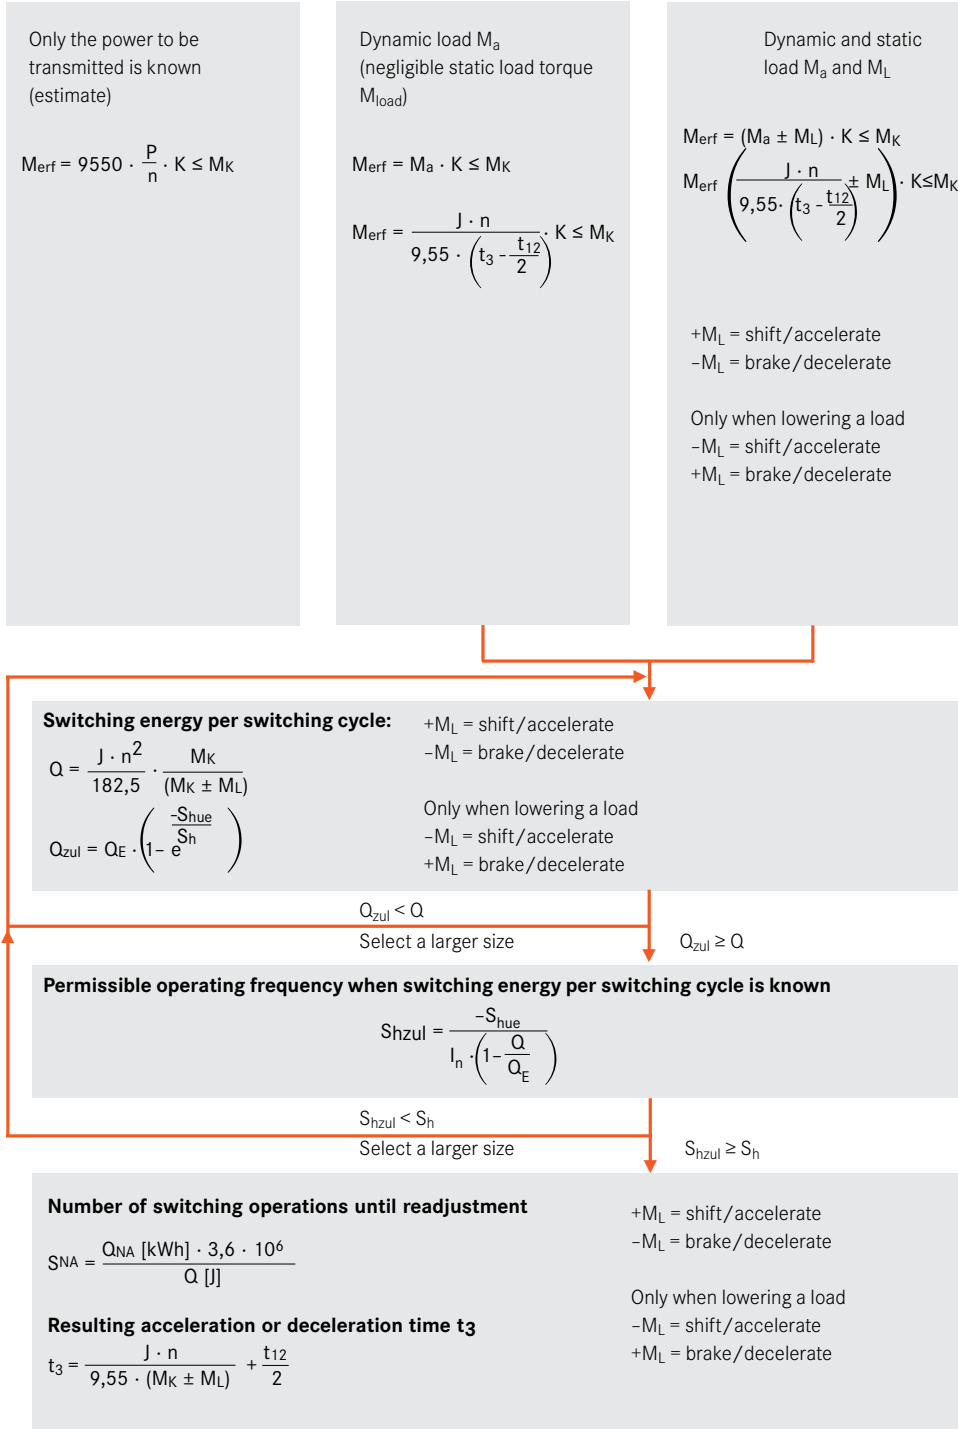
Only the power to be transmitted is known (estimate)

$M_{erf} = 9550 \cdot \frac{P}{n} \cdot K \leq M_K$

Dynamic load $M_a$ (negligible static load torque $M_{load}$)

$M_{erf} = M_a \cdot K \leq M_K$

$M_{erf} = \frac{J \cdot n}{9{,}55 \cdot \left(t_3 - \frac{t_{12}}{2}\right)} \cdot K \leq M_K$

Dynamic and static load $M_a$ and $M_L$

$M_{erf} = (M_a \pm M_L) \cdot K \leq M_K$

$M_{erf} \left( \frac{J \cdot n}{9{,}55 \cdot \left(t_3 - \frac{t_{12}}{2}\right)} \pm M_L \right) \cdot K \leq M_K$

$+M_L$ = shift/accelerate
$-M_L$ = brake/decelerate

Only when lowering a load
$-M_L$ = shift/accelerate
$+M_L$ = brake/decelerate

**Switching energy per switching cycle:**

$Q = \frac{J \cdot n^2}{182{,}5} \cdot \frac{M_K}{(M_K \pm M_L)}$

$Q_{zul} = Q_E \cdot \left(1 - e^{\frac{-S_{hue}}{S_h}}\right)$

$+M_L$ = shift/accelerate
$-M_L$ = brake/decelerate

Only when lowering a load
$-M_L$ = shift/accelerate
$+M_L$ = brake/decelerate

$Q_{zul} < Q$
Select a larger size

$Q_{zul} \geq Q$

**Permissible operating frequency when switching energy per switching cycle is known**

$S_{hzul} = \frac{-S_{hue}}{I_n \cdot \left(1 - \frac{Q}{Q_E}\right)}$

$S_{hzul} < S_h$
Select a larger size

$S_{hzul} \geq S_h$

**Number of switching operations until readjustment**

$S_{NA} = \frac{Q_{NA}\,[kWh] \cdot 3{,}6 \cdot 10^6}{Q\,[J]}$

**Resulting acceleration or deceleration time $t_3$**

$t_3 = \frac{J \cdot n}{9{,}55 \cdot (M_K \pm M_L)} + \frac{t_{12}}{2}$

$+M_L$ = shift/accelerate
$-M_L$ = brake/decelerate

Only when lowering a load
$-M_L$ = shift/accelerate
$+M_L$ = brake/decelerate